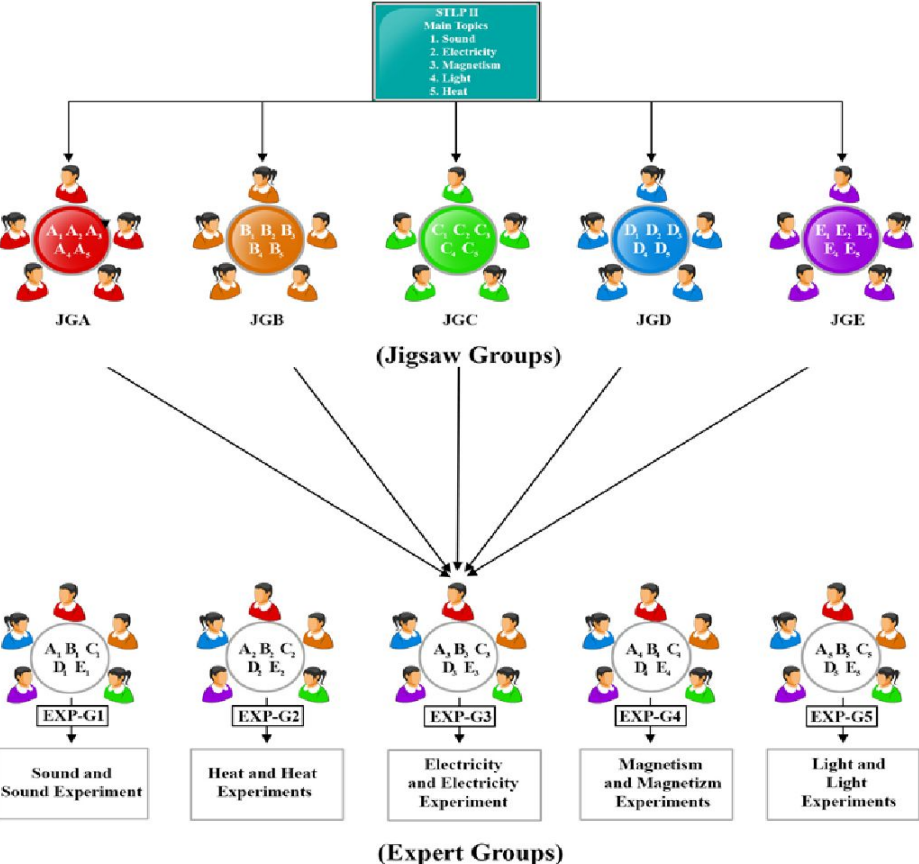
STLP II
Main Topics
1. Sound
2. Electricity
3. Magnetism
4. Light
5. Heat

$A_1$ $A_2$ $A_3$ $A_4$ $A_5$

$B_1$ $B_2$ $B_3$ $B_4$ $B_5$

$C_1$ $C_2$ $C_3$ $C_4$ $C_5$

$D_1$ $D_2$ $D_3$ $D_4$ $D_5$

$E_1$ $E_2$ $E_3$ $E_4$ $E_5$

JGA JGB JGC JGD JGE

(Jigsaw Groups)

$A_1$ $B_1$ $C_1$ $D_1$ $E_1$

EXP-G1

Sound and Sound Experiment

$A_2$ $B_2$ $C_2$ $D_2$ $E_2$

EXP-G2

Heat and Heat Experiments

$A_3$ $B_3$ $C_3$ $D_3$ $E_3$

EXP-G3

Electricity and Electricity Experiment

$A_4$ $B_4$ $C_4$ $D_4$ $E_4$

EXP-G4

Magnetism and Magnetizm Experiments

$A_5$ $B_5$ $C_5$ $D_5$ $E_5$

EXP-G5

Light and Light Experiments

(Expert Groups)